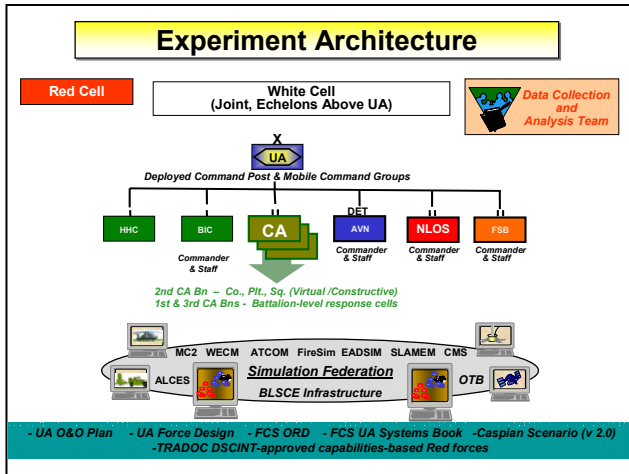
Experiment Architecture

Red Cell

White Cell
(Joint, Echelons Above UA)

Data Collection and Analysis Team

X
UA

Deployed Command Post & Mobile Command Groups

HHC

BIC

Commander & Staff

II
CA

DET
AVN

Commander & Staff

NLOS

Commander & Staff

FSB

Commander & Staff

2nd CA Bn – Co., Plt., Sq. (Virtual /Constructive)
1st & 3rd CA Bns - Battalion-level response cells

MC2 WECM ATCOM FireSim EADSIM SLAMEM CMS

ALCES

Simulation Federation

BLSCE Infrastructure

OTB

- UA O&O Plan - UA Force Design - FCS ORD - FCS UA Systems Book -Caspian Scenario (v 2.0)
-TRADOC DSCINT-approved capabilities-based Red forces